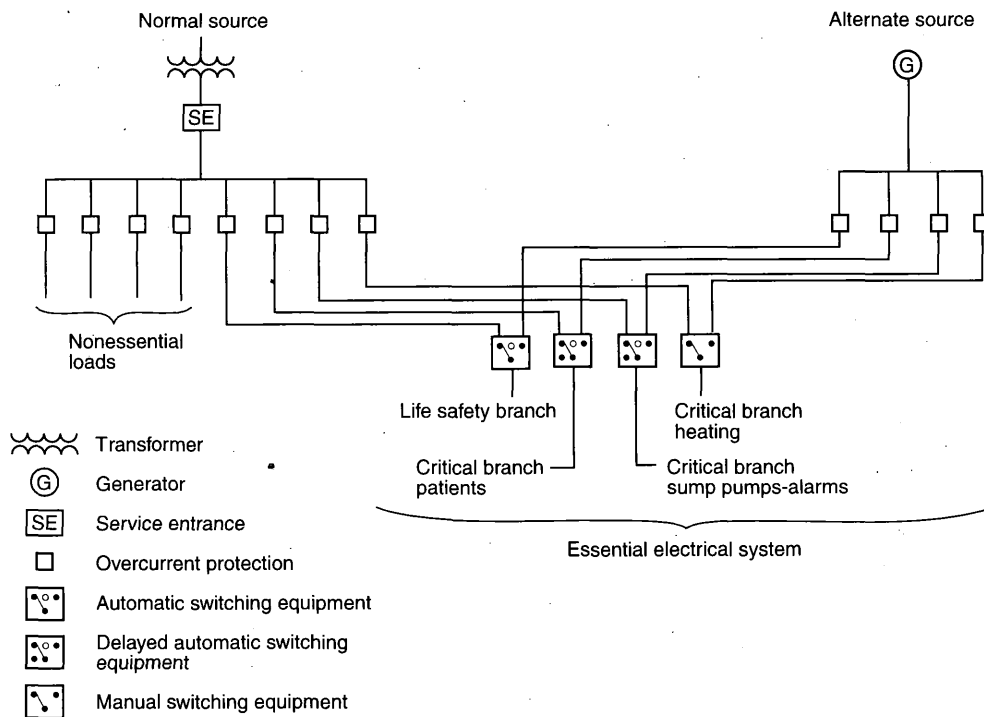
Normal source

Alternate source

G

SE

Nonessential loads

Life safety branch

Critical branch heating

Critical branch patients

Critical branch sump pumps-alarms

Essential electrical system

Transformer

G Generator

SE Service entrance

Overcurrent protection

Automatic switching equipment

Delayed automatic switching equipment

Manual switching equipment